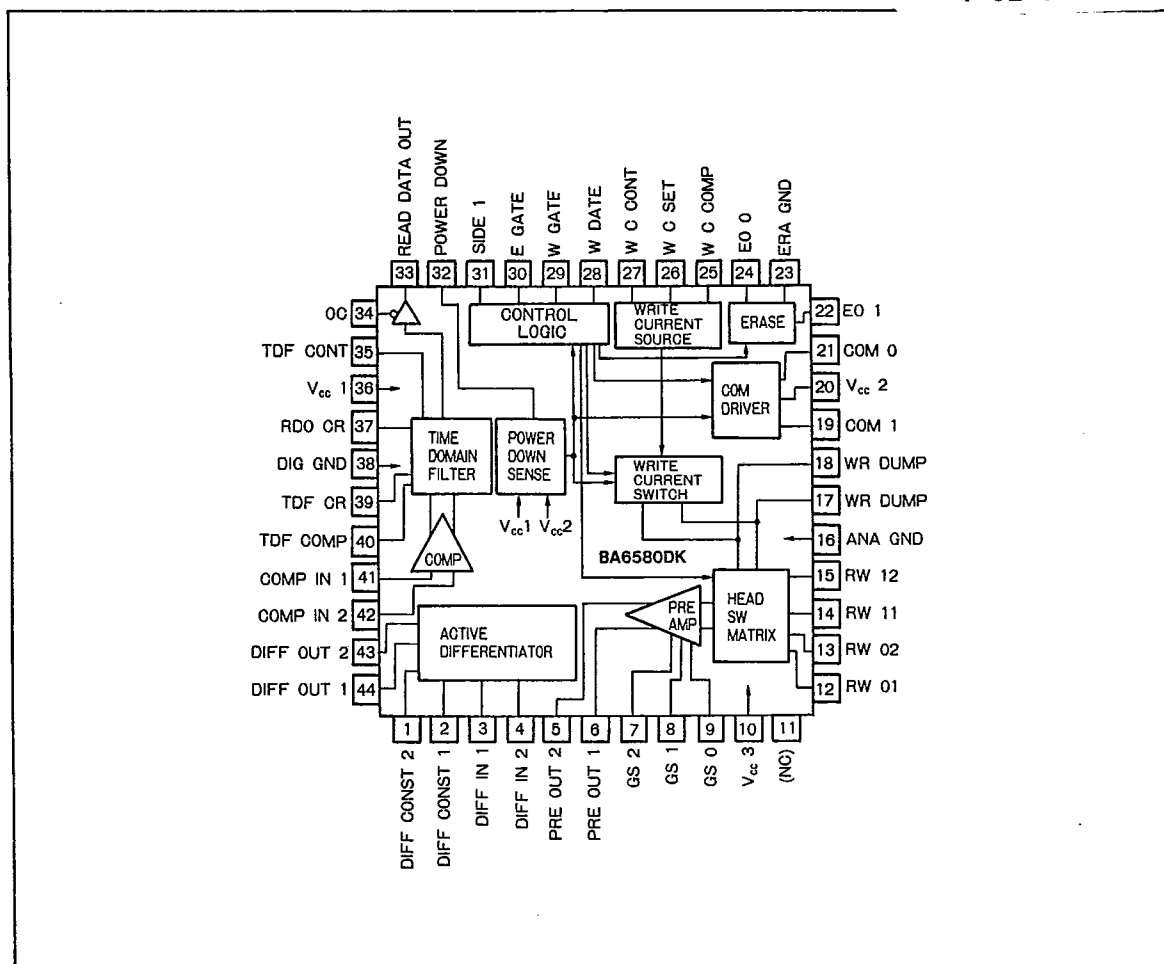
READ DATA OUT
POWER DOWN
SIDE 1
E GATE
W GATE
W DATE
W C CONT
W C SET
W C COMP
EO 0
ERA GND

33
32
31
30
29
28
27
26
25
24
23

OC 34
TDF CONT 35
$V_{cc}$ 1 36
RDO CR 37
DIG GND 38
TDF CR 39
TDF COMP 40
COMP IN 1 41
COMP IN 2 42
DIFF OUT 2 43
DIFF OUT 1 44

CONTROL LOGIC
WRITE CURRENT SOURCE
ERASE
COM DRIVER
TIME DOMAIN FILTER
POWER DOWN SENSE
$V_{cc}1$ $V_{cc}2$
WRITE CURRENT SWITCH
BA6580DK
COMP
ACTIVE DIFFERENTIATOR
PRE AMP
HEAD SW MATRIX

22 EO 1
21 COM 0
20 $V_{cc}$ 2
19 COM 1
18 WR DUMP
17 WR DUMP
16 ANA GND
15 RW 12
14 RW 11
13 RW 02
12 RW 01

1
2
3
4
5
6
7
8
9
10
11

DIFF CONST 2
DIFF CONST 1
DIFF IN 1
DIFF IN 2
PRE OUT 2
PRE OUT 1
GS 2
GS 1
GS 0
$V_{cc}$ 3
(NC)